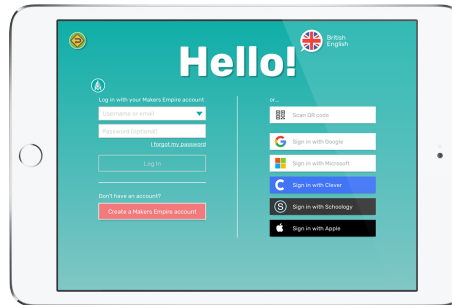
British English

Hello!

Log in with your Makers Empire account

Username or email

Password (optional)

I forgot my password

Log In

Don't have an account?

Create a Makers Empire account

or...

Scan QR code

Sign in with Google

Sign in with Microsoft

Sign in with Clever

Sign in with Schoology

Sign in with Apple